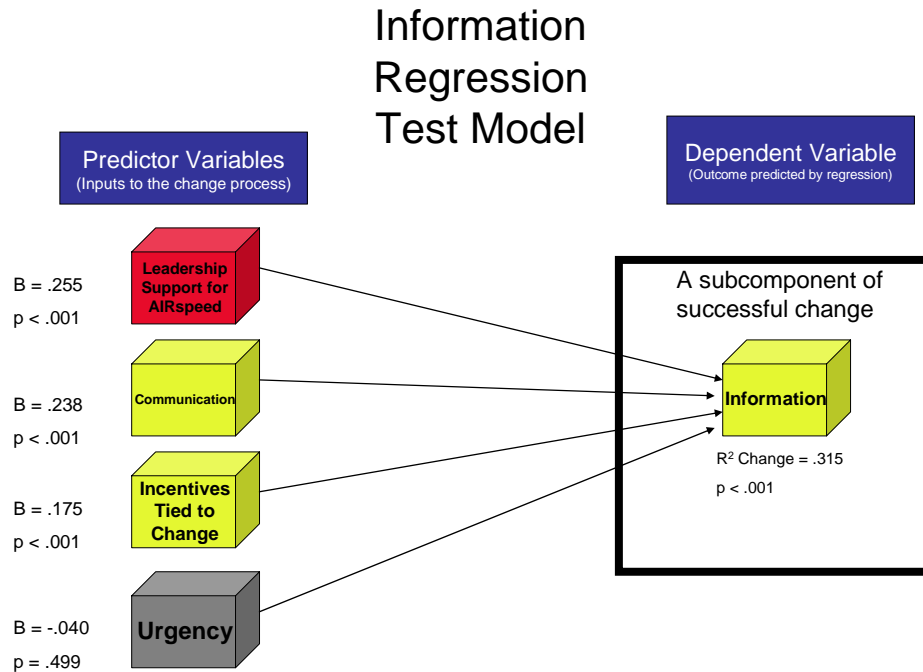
Information Regression Test Model

Predictor Variables
(Inputs to the change process)

Dependent Variable
(Outcome predicted by regression)

B = .255
p < .001

Leadership Support for AIRspeed

B = .238
p < .001

Communication

B = .175
p < .001

Incentives Tied to Change

B = -.040
p = .499

Urgency

A subcomponent of successful change

Information

$R^2$ Change = .315
p < .001